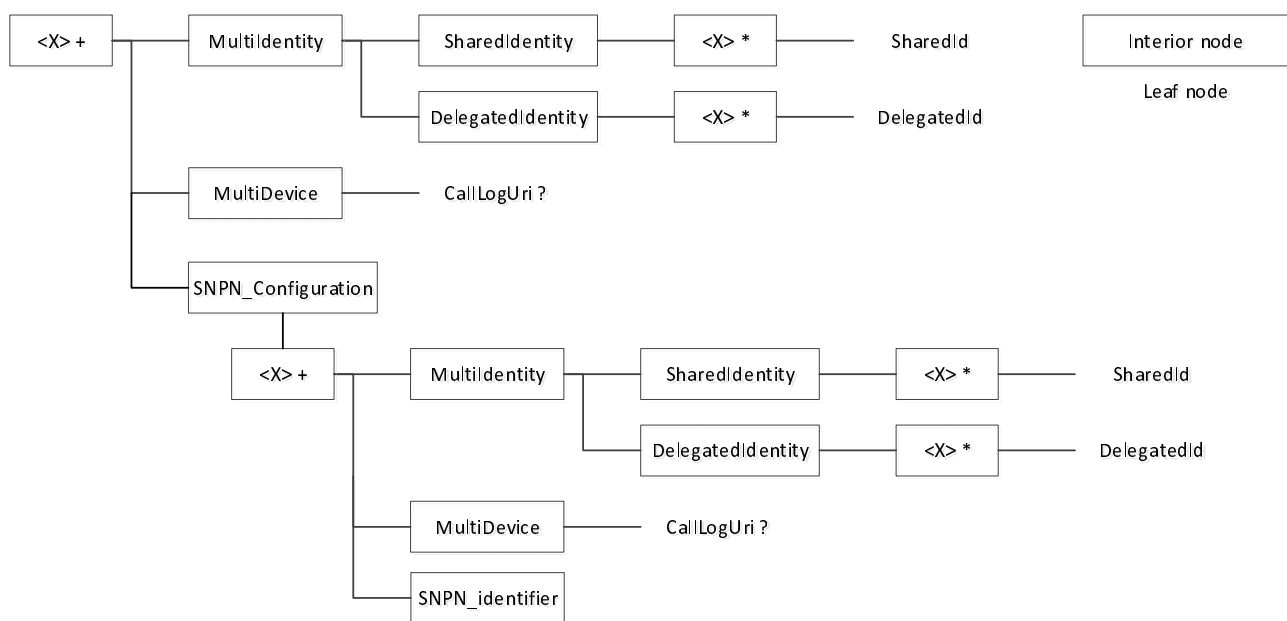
<X> +

MultiIdentity

SharedIdentity

<X> *

SharedId

DelegatedIdentity

<X> *

DelegatedId

MultiDevice

CallLogUri ?

SNPN_Configuration

<X> +

MultiIdentity

SharedIdentity

<X> *

SharedId

DelegatedIdentity

<X> *

DelegatedId

MultiDevice

CallLogUri ?

SNPN_identifier

Interior node

Leaf node